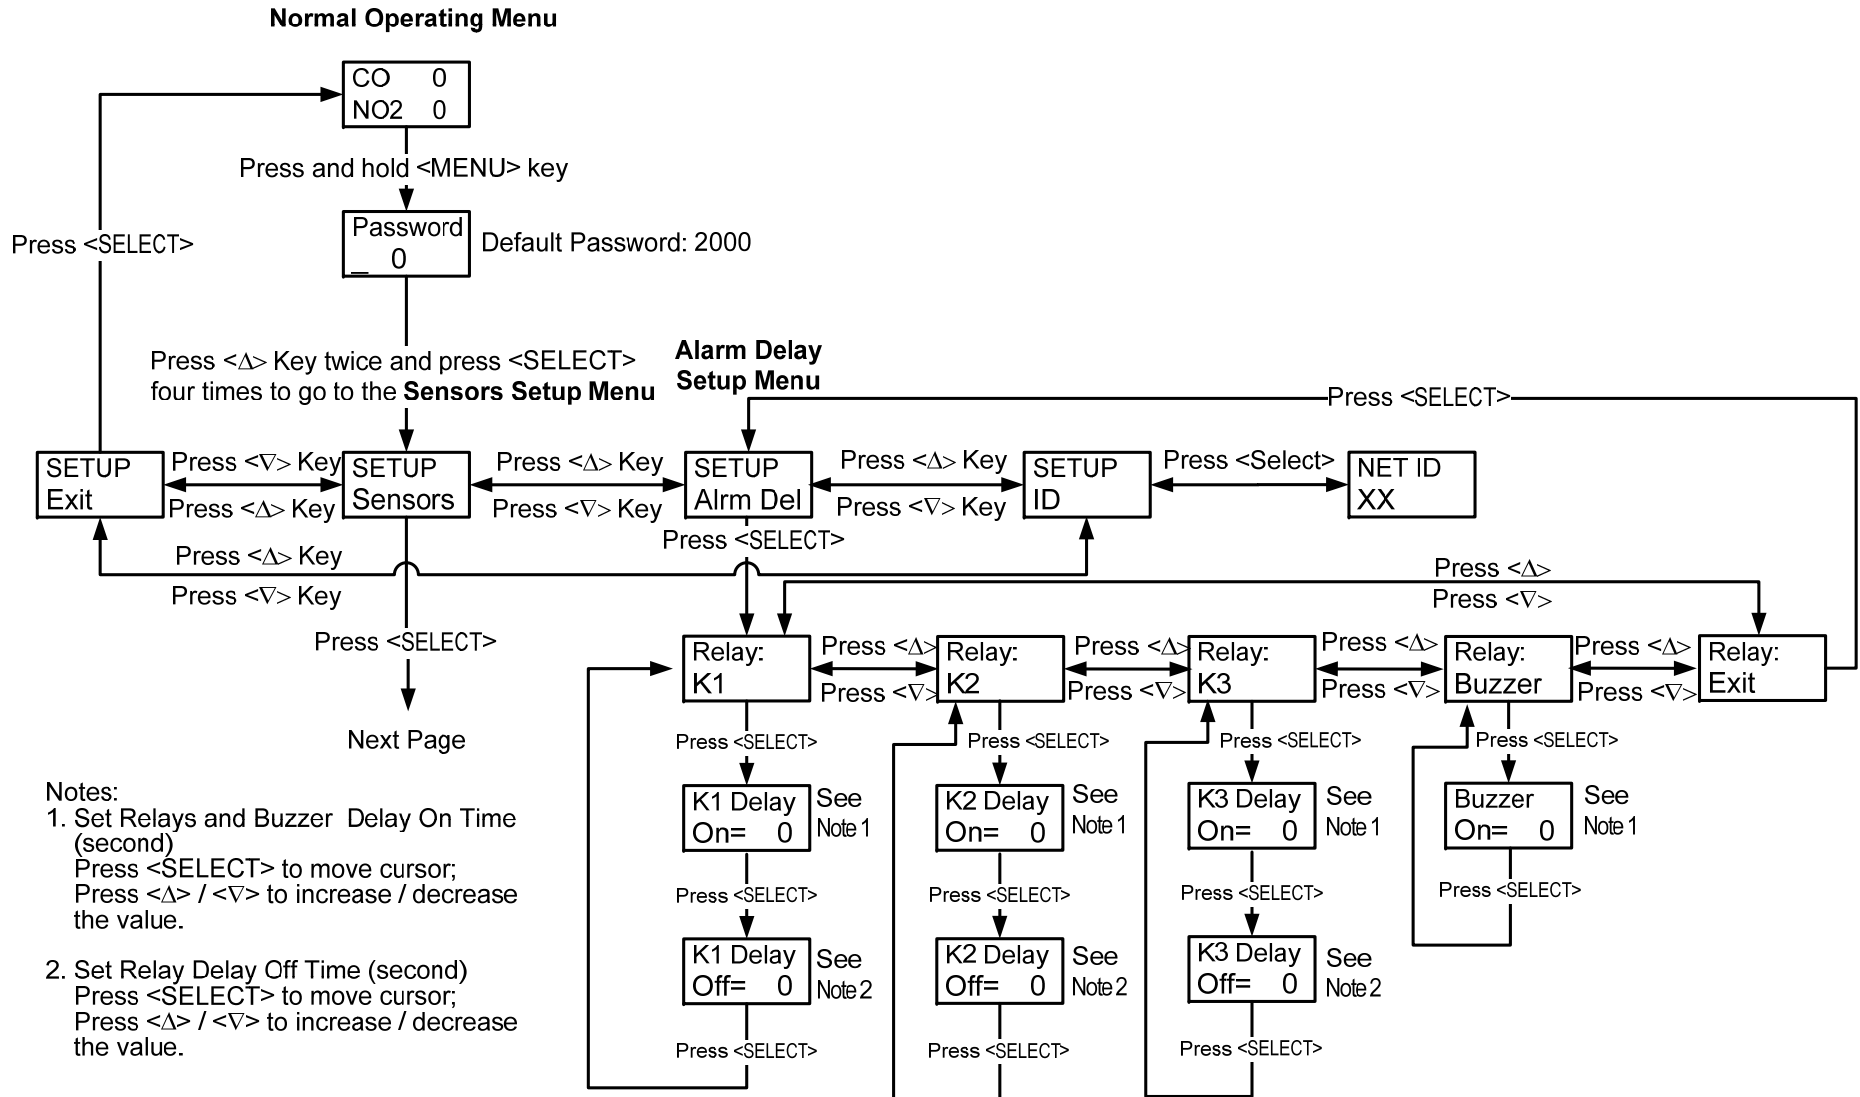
Normal Operating Menu

CO 0
NO2 0

Press and hold <MENU> key

Password
_ 0

Default Password: 2000

Press <SELECT>

Press <Δ> Key twice and press <SELECT> four times to go to the **Sensors Setup Menu**

Alarm Delay Setup Menu

Press <SELECT>

SETUP Exit

Press <∇> Key
Press <Δ> Key

SETUP Sensors

Press <Δ> Key
Press <∇> Key

SETUP Alrm Del

Press <Δ> Key
Press <∇> Key

SETUP ID

Press <Select>

NET ID XX

Press <SELECT>

Press <Δ> Key
Press <∇> Key

Press <Δ>
Press <∇>

Press <SELECT>

Next Page

Relay: K1
Press <Δ>
Press <∇>
Relay: K2
Press <Δ>
Press <∇>
Relay: K3
Press <Δ>
Press <∇>
Relay: Buzzer
Press <Δ>
Press <∇>
Relay: Exit

Press <SELECT>
K1 Delay On= 0
See Note 1
Press <SELECT>
K1 Delay Off= 0
See Note 2
Press <SELECT>

Press <SELECT>
K2 Delay On= 0
See Note 1
Press <SELECT>
K2 Delay Off= 0
See Note 2
Press <SELECT>

Press <SELECT>
K3 Delay On= 0
See Note 1
Press <SELECT>
K3 Delay Off= 0
See Note 2
Press <SELECT>

Press <SELECT>
Buzzer On= 0
See Note 1
Press <SELECT>

Notes:
1. Set Relays and Buzzer Delay On Time (second)
Press <SELECT> to move cursor;
Press <Δ> / <∇> to increase / decrease the value.

2. Set Relay Delay Off Time (second)
Press <SELECT> to move cursor;
Press <Δ> / <∇> to increase / decrease the value.